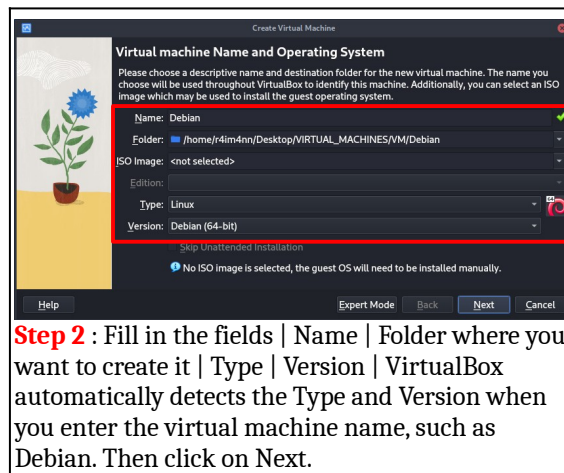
Create Virtual Machine

Virtual machine Name and Operating System

Please choose a descriptive name and destination folder for the new virtual machine. The name you choose will be used throughout VirtualBox to identify this machine. Additionally, you can select an ISO image which may be used to install the guest operating system.

Name: Debian

Folder: /home/r4im4nn/Desktop/VIRTUAL_MACHINES/VM/Debian

ISO Image: <not selected>

Edition:

Type: Linux

Version: Debian (64-bit)

Skip Unattended Installation

No ISO image is selected, the guest OS will need to be installed manually.

Help

Expert Mode

Back

Next

Cancel

Step 2 : Fill in the fields | Name | Folder where you want to create it | Type | Version | VirtualBox automatically detects the Type and Version when you enter the virtual machine name, such as Debian. Then click on Next.